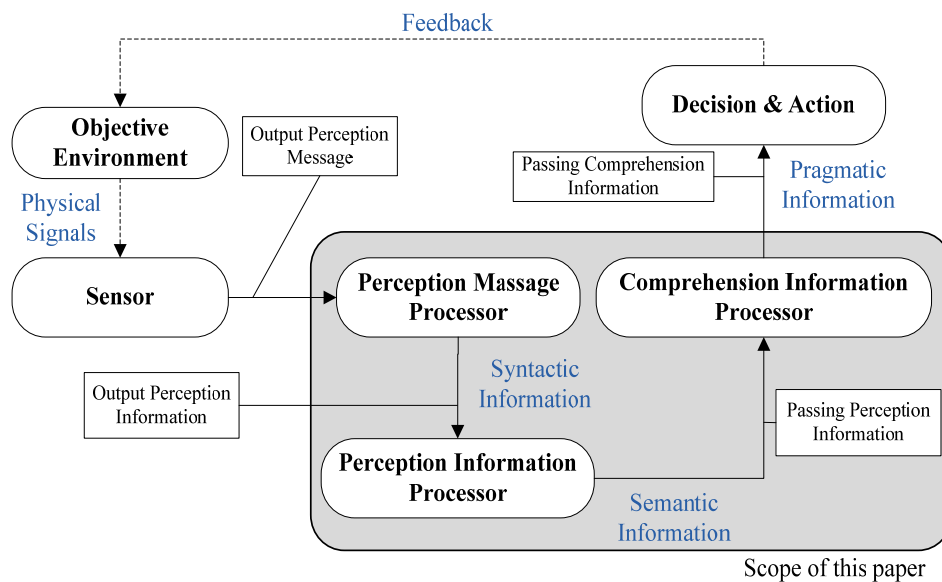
Feedback

Decision & Action

Objective Environment

Output Perception Message

Passing Comprehension Information

Pragmatic Information

Physical Signals

Sensor

Perception Massage Processor

Comprehension Information Processor

Syntactic Information

Output Perception Information

Passing Perception Information

Perception Information Processor

Semantic Information

Scope of this paper